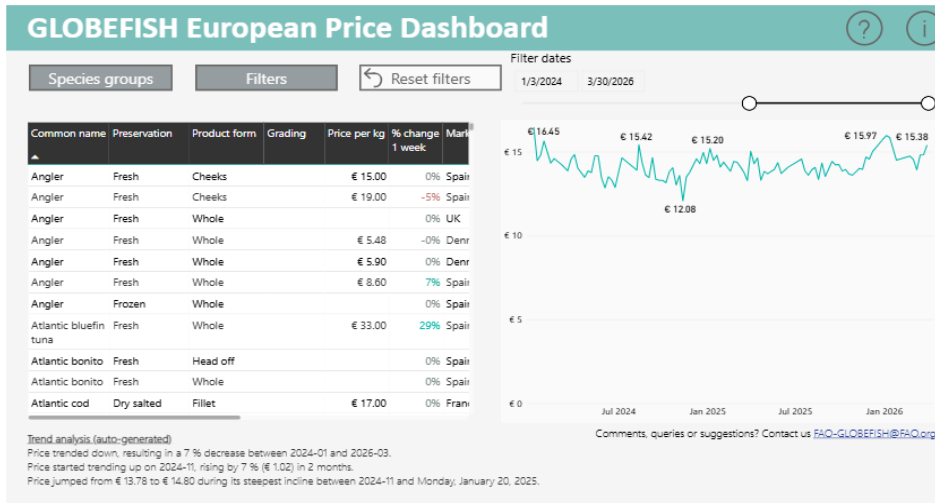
GLOBEFISH European Price Dashboard

?

i

Species groups

Filters

Reset filters

Filter dates

1/3/2024

3/30/2026

| Common name | Preservation | Product form | Grading | Price per kg | % change 1 week | Mark |
|---|---|---|---|---|---|---|
| Angler | Fresh | Cheeks | | € 15.00 | 0% | Spain |
| Angler | Fresh | Cheeks | | € 19.00 | -5% | Spain |
| Angler | Fresh | Whole | | | 0% | UK |
| Angler | Fresh | Whole | | € 5.48 | -0% | Denr |
| Angler | Fresh | Whole | | € 5.90 | 0% | Denr |
| Angler | Fresh | Whole | | € 8.60 | 7% | Spain |
| Angler | Frozen | Whole | | | 0% | Spain |
| Atlantic bluefin tuna | Fresh | Whole | | € 33.00 | 29% | Spain |
| Atlantic bonito | Fresh | Head off | | | 0% | Spain |
| Atlantic bonito | Fresh | Whole | | | 0% | Spain |
| Atlantic cod | Dry salted | Fillet | | € 17.00 | 0% | Franc |

€ 16.45
€ 15.42
€ 15.20
€ 12.08
€ 15.97
€ 15.38
€ 15
€ 10
€ 5
€ 0
Jul 2024
Jan 2025
Jul 2025
Jan 2026

Trend analysis (auto-generated)
Price trended down, resulting in a 7 % decrease between 2024-01 and 2026-03.
Price started trending up on 2024-11, rising by 7 % (€ 1.02) in 2 months.
Price jumped from € 13.78 to € 14.80 during its steepest incline between 2024-11 and Monday, January 20, 2025.

Comments, queries or suggestions? Contact us FAO-GLOBEFISH@FAO.org